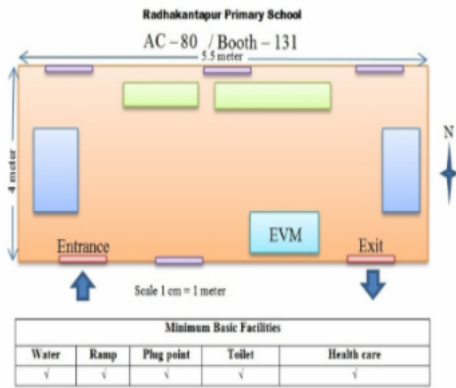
Radhakantapur Primary School

AC – 80 / Booth – 131

5.5 meter

4 meter

N

Entrance

EVM

Exit

Scale 1 cm = 1 meter

| Minimum Basic Facilities | | | | |
|---|---|---|---|---|
| Water | Ramp | Plug point | Toilet | Health care |
| √ | √ | √ | √ | √ |